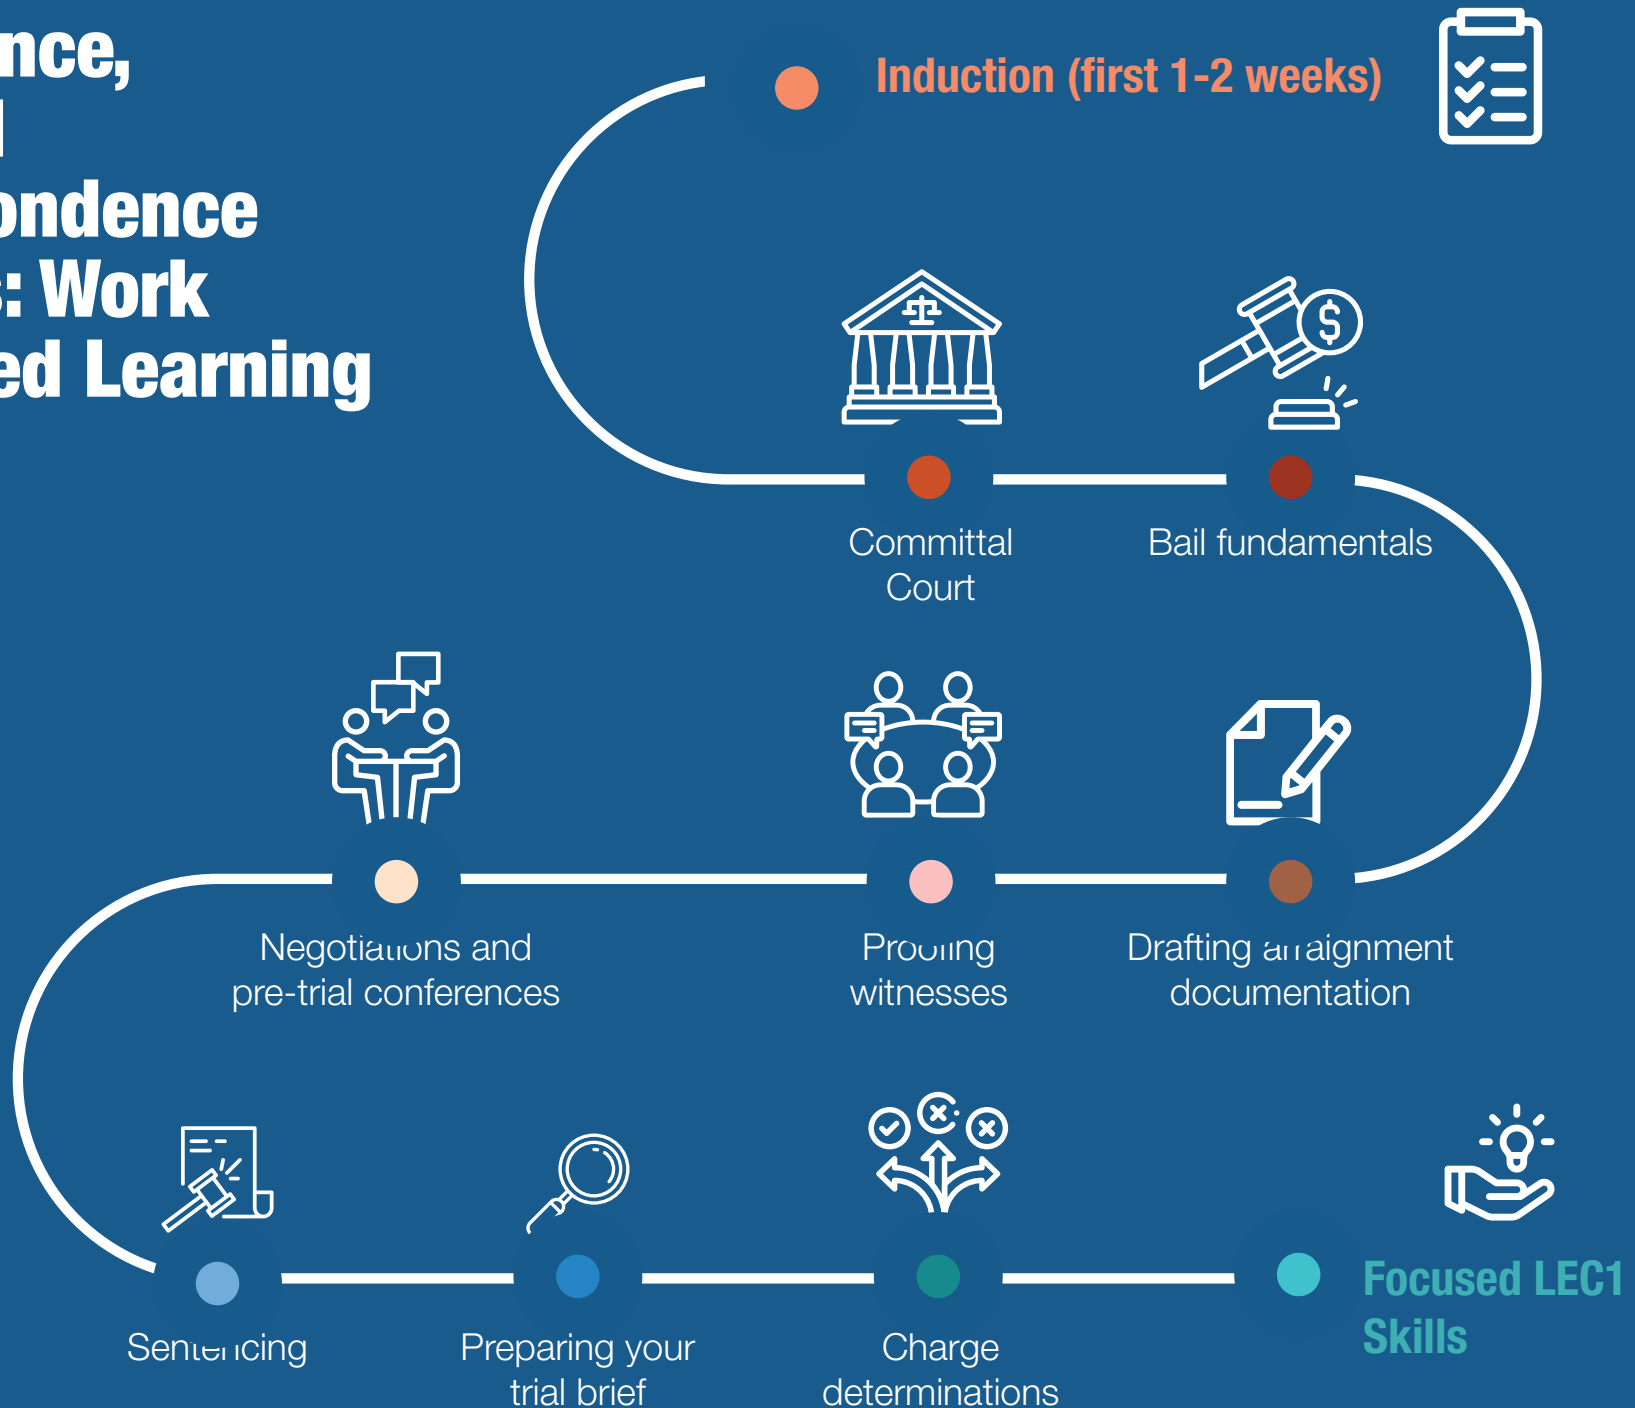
nce,
l
ondence
s: Work
ed Learning

Induction (first 1-2 weeks)

Committal Court

Bail fundamentals

Negotiations and pre-trial conferences

Proofing witnesses

Drafting arraignment documentation

Sentencing

Preparing your trial brief

Charge determinations

Focused LEC1 Skills